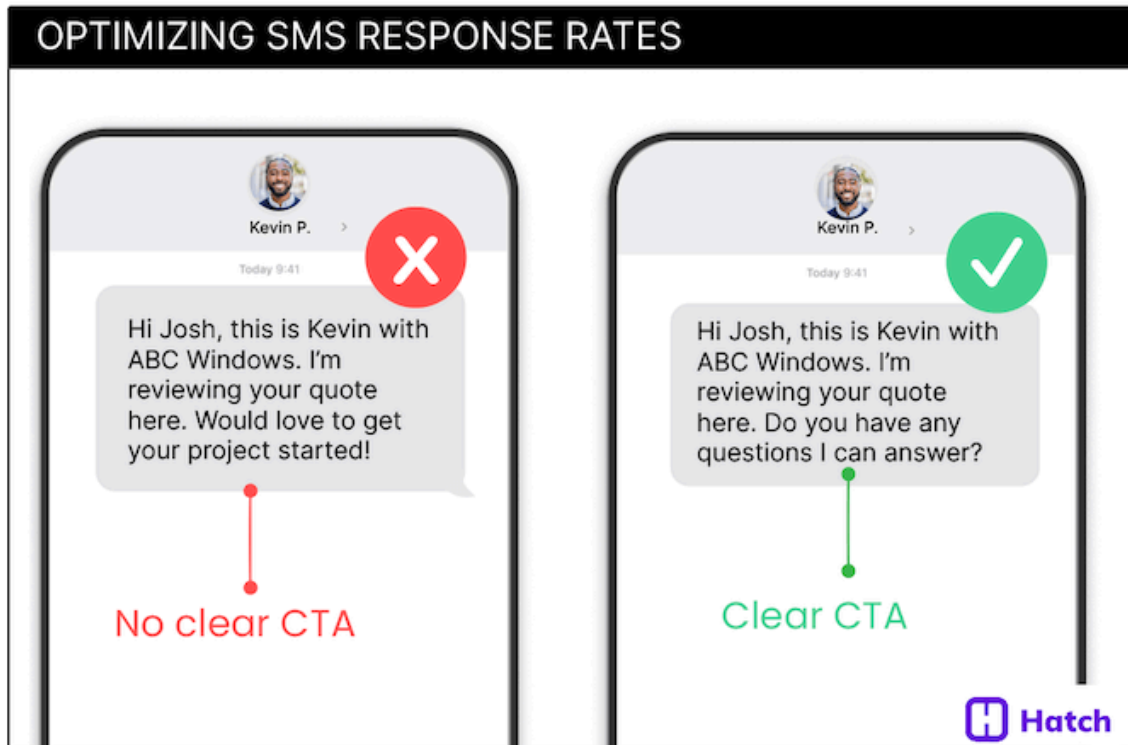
OPTIMIZING SMS RESPONSE RATES

Kevin P. >

Today 9:41

Hi Josh, this is Kevin with ABC Windows. I'm reviewing your quote here. Would love to get your project started!

No clear CTA

Kevin P. >

Today 9:41

Hi Josh, this is Kevin with ABC Windows. I'm reviewing your quote here. Do you have any questions I can answer?

Clear CTA

Hatch